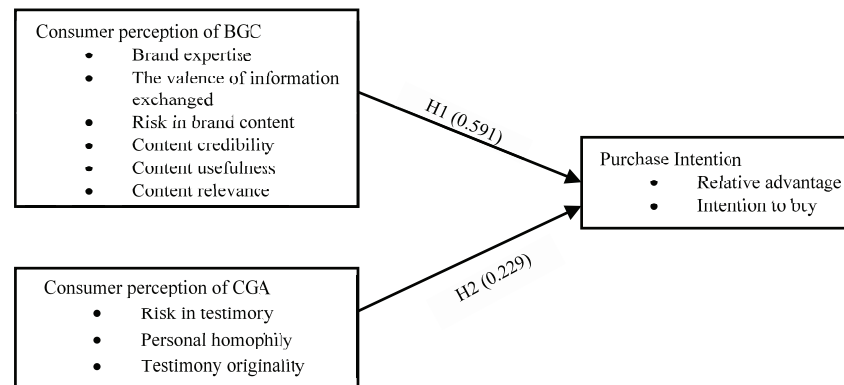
Consumer perception of BGC
- Brand expertise
- The valence of information exchanged
- Risk in brand content
- Content credibility
- Content usefulness
- Content relevance

H1 (0.591)

Purchase Intention
- Relative advantage
- Intention to buy

H2 (0.229)

Consumer perception of CGA
- Risk in testimory
- Personal homophily
- Testimony originality